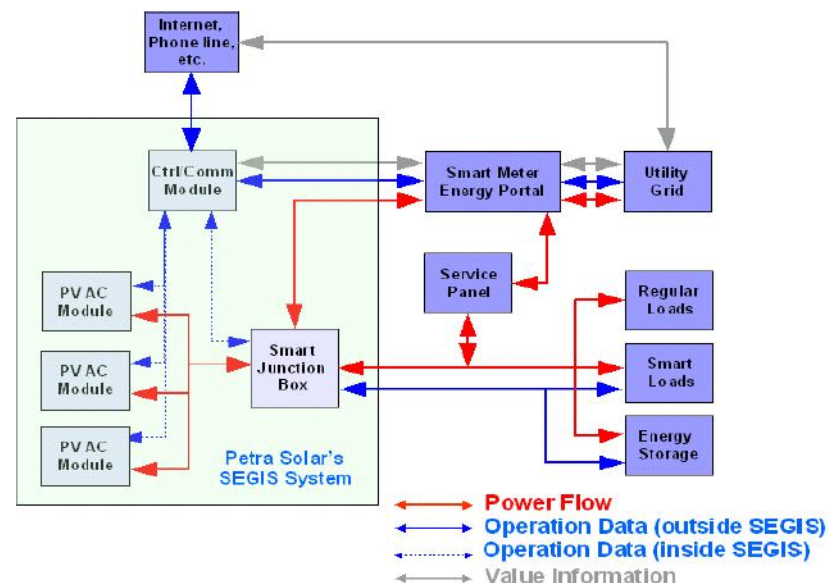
Internet, Phone line, etc.

Ctrl/Comm Module

Smart Meter Energy Portal

Utility Grid

Service Panel

PV AC Module

PV AC Module

PV AC Module

Smart Junction Box

Regular Loads

Smart Loads

Energy Storage

Petra Solar's SEGIS System

Power Flow

Operation Data (outside SEGIS)

Operation Data (inside SEGIS)

Value Information